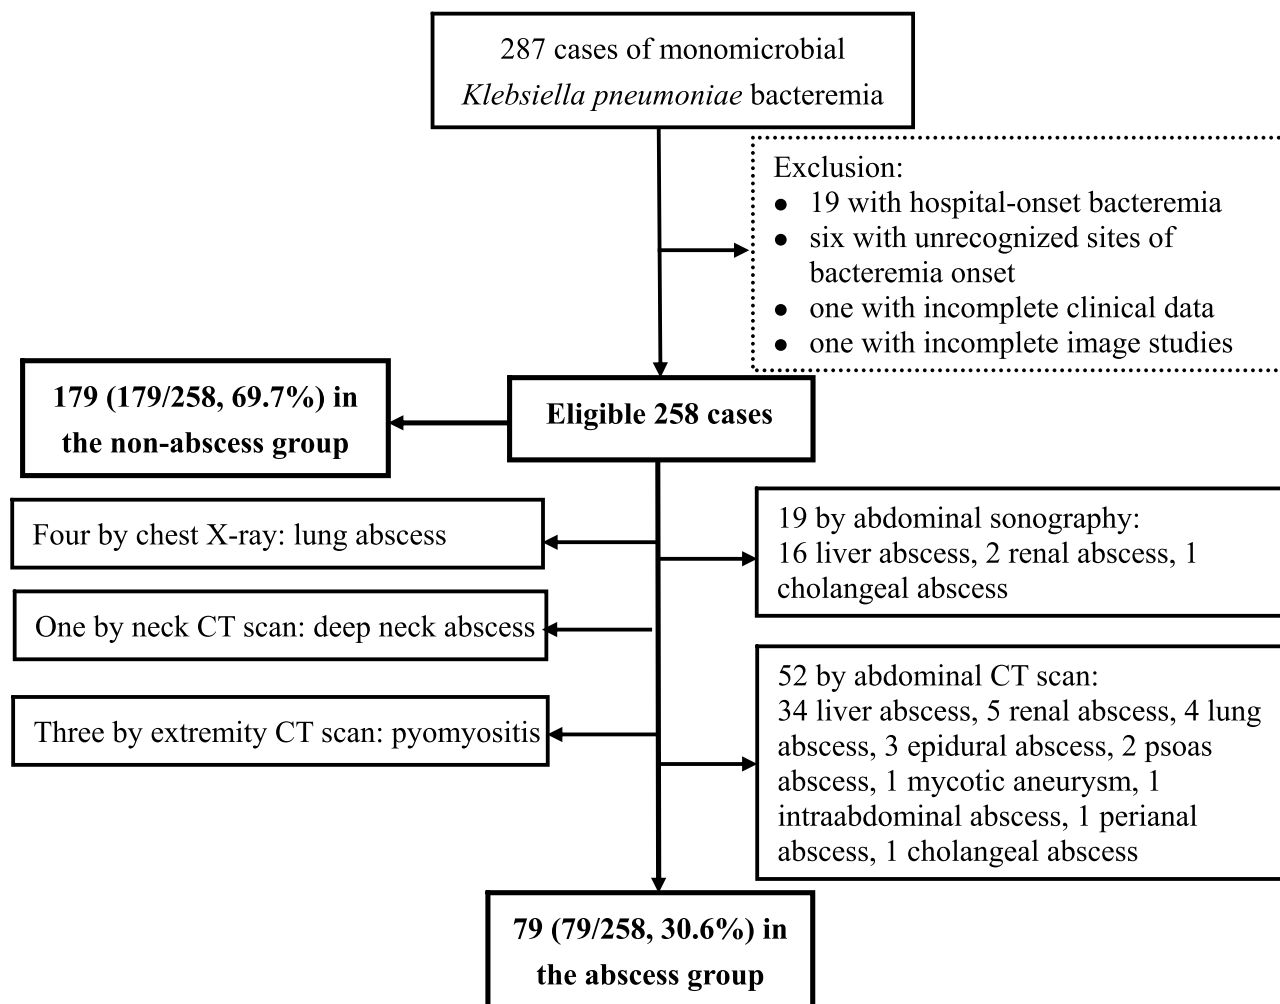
287 cases of monomicrobial *Klebsiella pneumoniae* bacteremia

Exclusion:
- 19 with hospital-onset bacteremia
- six with unrecognized sites of bacteremia onset
- one with incomplete clinical data
- one with incomplete image studies

179 (179/258, 69.7%) in the non-abscess group

Eligible 258 cases

Four by chest X-ray: lung abscess

19 by abdominal sonography: 16 liver abscess, 2 renal abscess, 1 cholangeal abscess

One by neck CT scan: deep neck abscess

52 by abdominal CT scan: 34 liver abscess, 5 renal abscess, 4 lung abscess, 3 epidural abscess, 2 psoas abscess, 1 mycotic aneurysm, 1 intraabdominal abscess, 1 perianal abscess, 1 cholangeal abscess

Three by extremity CT scan: pyomyositis

79 (79/258, 30.6%) in the abscess group